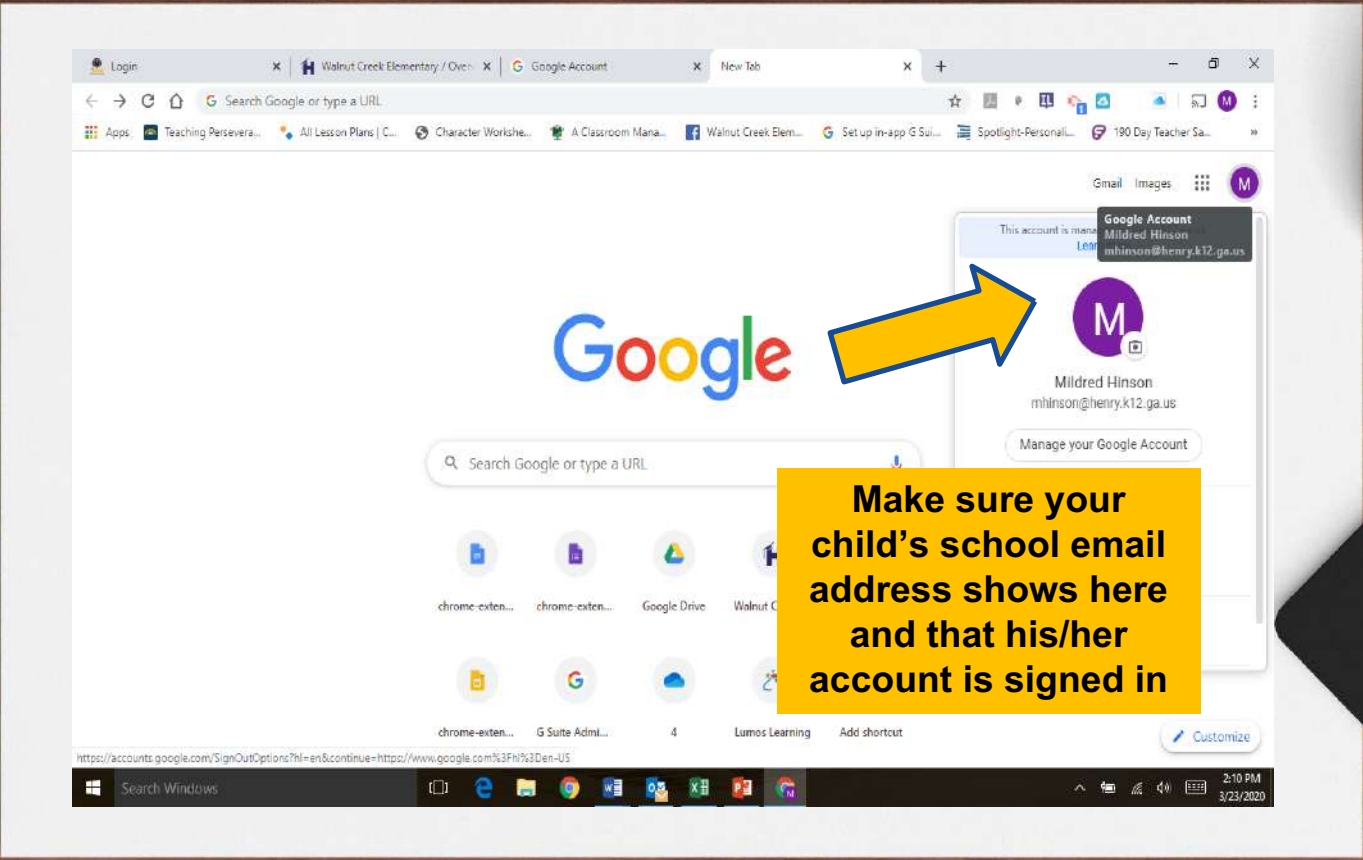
Login
Walnut Creek Elementary / Over
Google Account
New Tab

Search Google or type a URL

Apps Teaching Persevera... All Lesson Plans | C... Character Workshe... A Classroom Mana... Walnut Creek Elem... Set up in-app G Sui... Spotlight-Personali... 190 Day Teacher Sa...

Gmail Images M

Google Account
Mildred Hinson
mhinson@henry.k12.ga.us

This account is mana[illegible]
Lea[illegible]

M

Mildred Hinson
mhinson@henry.k12.ga.us

Manage your Google Account

Google

Search Google or type a URL

Make sure your child's school email address shows here and that his/her account is signed in

chrome-exten... chrome-exten... Google Drive Walnut C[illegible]

chrome-exten... G Suite Admi... 4 Lumos Learning Add shortcut

Customize

https://accounts.google.com/SignOutOptions?hl=en&continue=https://www.google.com%3Fhl%3Den-US

Search Windows

2:10 PM
3/23/2020